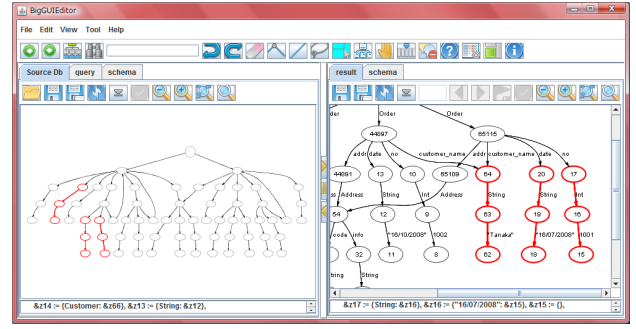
BigGUIEditor

File Edit View Tool Help

Source Db query schema

result schema

Order Order

44697

65115

address date no customer_name address customer_name date no

44891 13 10 65109 64 20 17

ss Address String Int Address String String Int

54 12 9 63 19 16

code info "16/10/2008" 1002 "Tanaka" "16/07/2008" 1001

32 11 8 62 18 15

String String

&z14 := {Customer: &z66}, &z13 := {String: &z12},

&z17 := {String: &z16}, &z16 := {"16/07/2008": &z15}, &z15 := {},